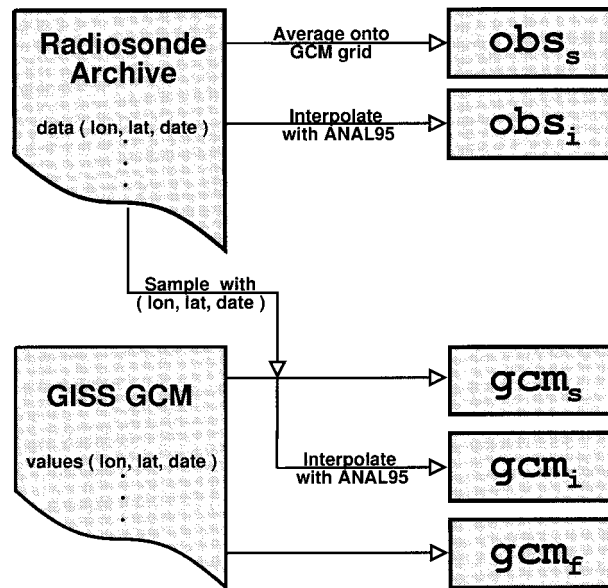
Radiosonde Archive

data ( lon, lat, date )

.
.
.

Average onto GCM grid

$obs_s$

Interpolate with ANAL95

$obs_i$

Sample with ( lon, lat, date )

GISS GCM

values ( lon, lat, date )

.
.
.

$gcm_s$

Interpolate with ANAL95

$gcm_i$

$gcm_f$